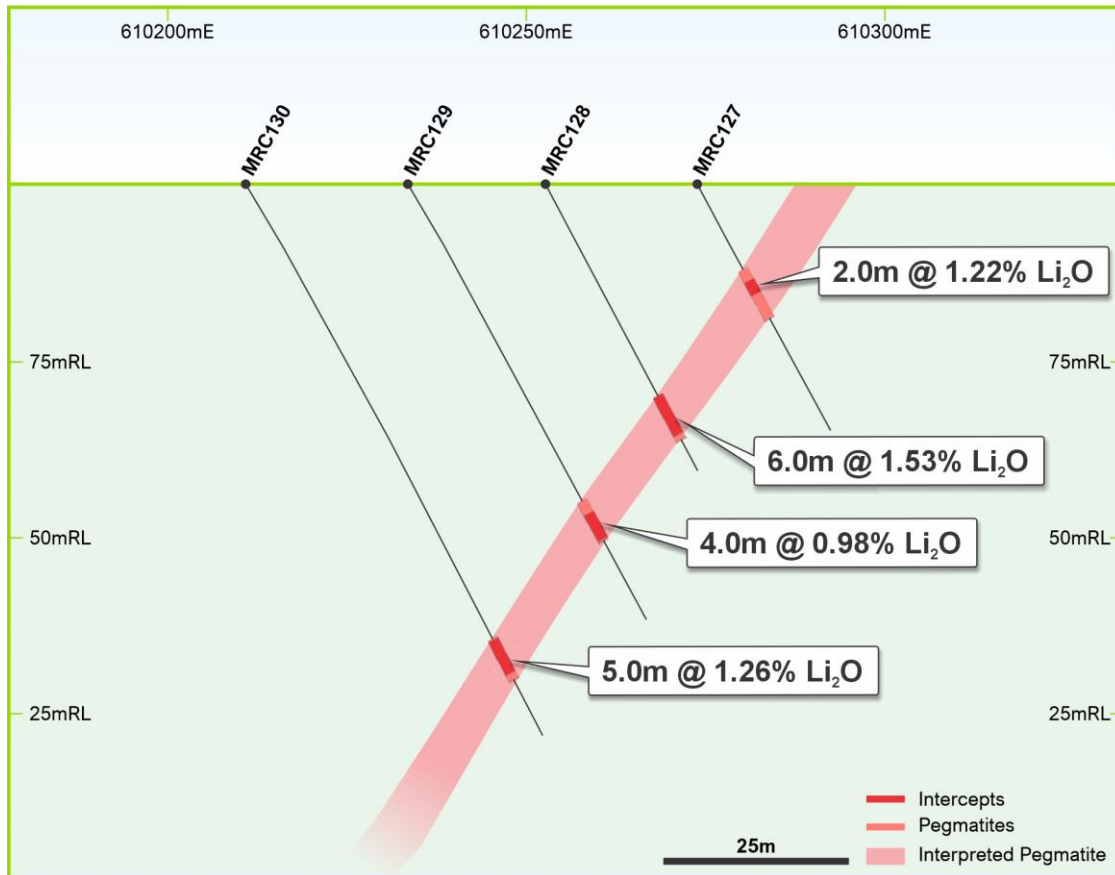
610200mE
610250mE
610300mE

MRC130
MRC129
MRC128
MRC127

2.0m @ 1.22% $Li_2O$

75mRL
75mRL

6.0m @ 1.53% $Li_2O$

50mRL
4.0m @ 0.98% $Li_2O$
50mRL

5.0m @ 1.26% $Li_2O$

25mRL
25mRL

Intercepts
Pegmatites
Interpreted Pegmatite

25m